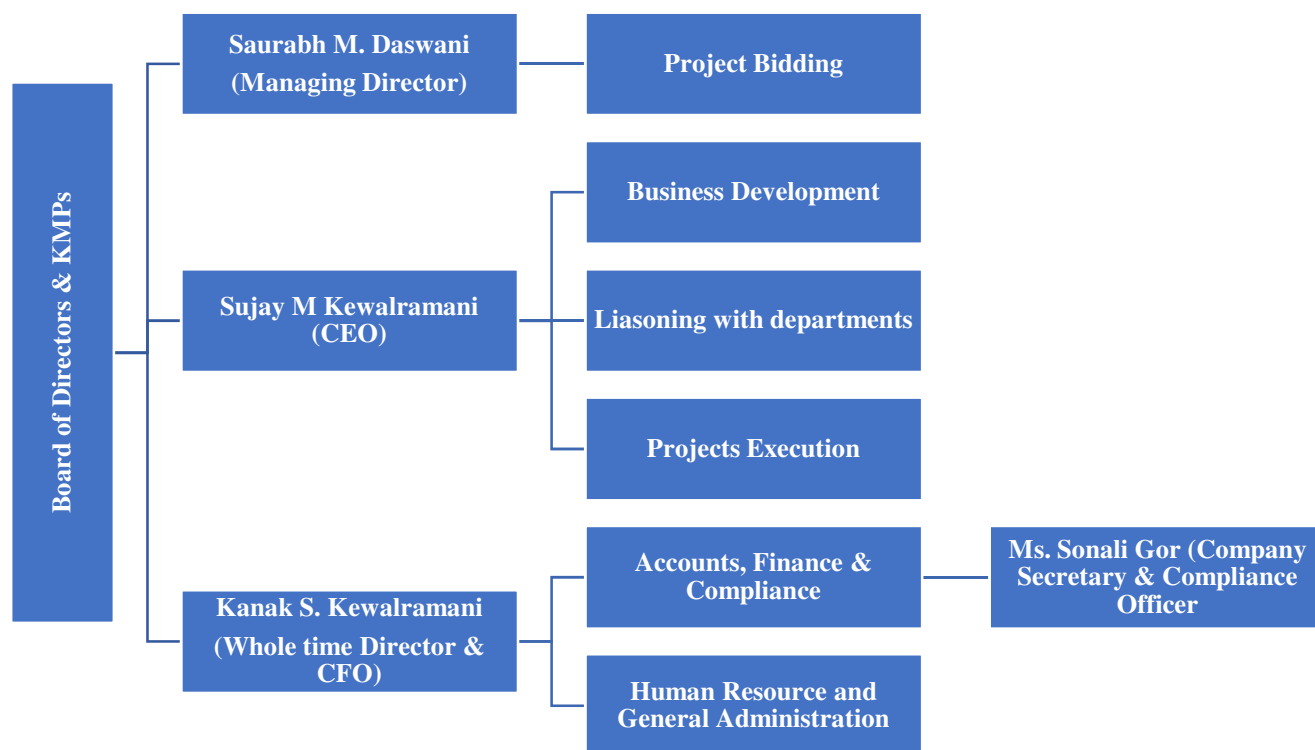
Board of Directors & KMPs

Saurabh M. Daswani (Managing Director)

Project Bidding

Sujay M Kewalramani (CEO)

Business Development

Liasoning with departments

Projects Execution

Kanak S. Kewalramani (Whole time Director & CFO)

Accounts, Finance & Compliance

Ms. Sonali Gor (Company Secretary & Compliance Officer

Human Resource and General Administration